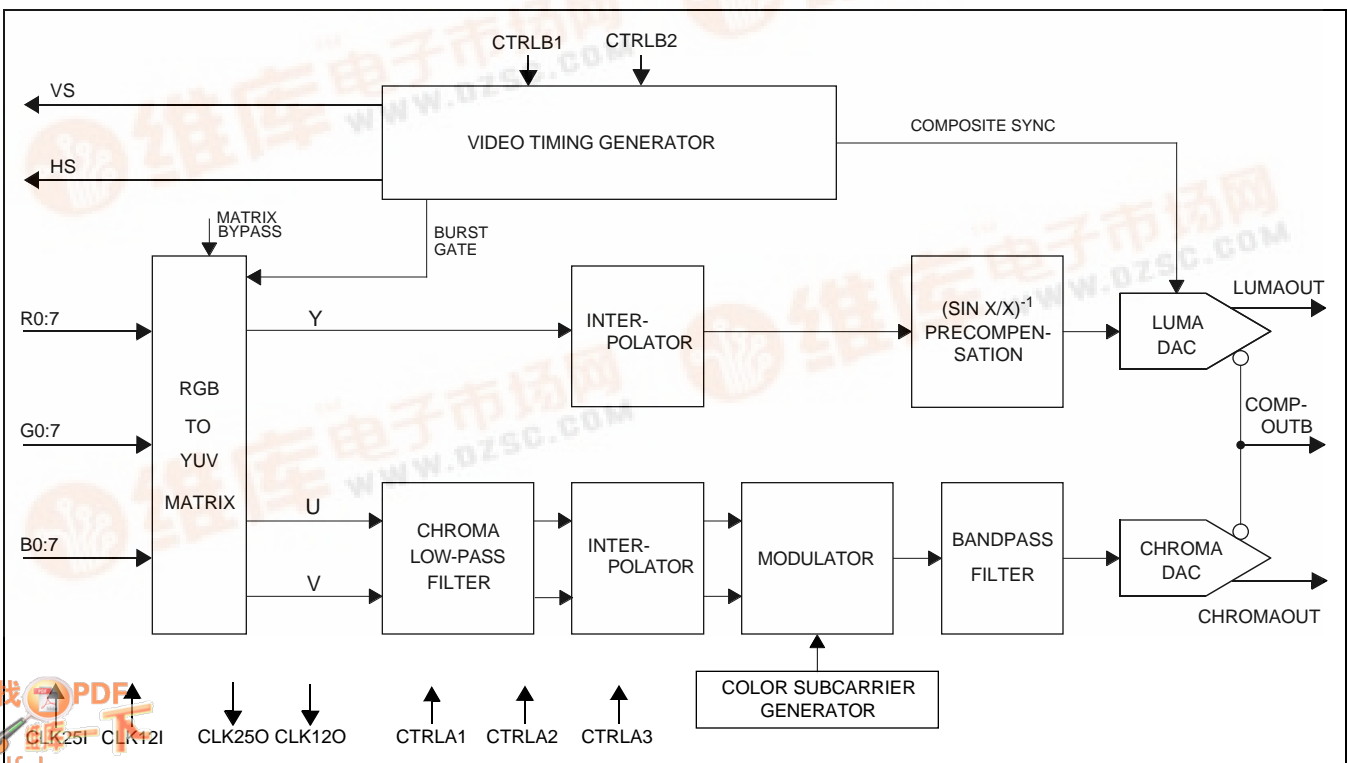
CTRLB1
CTRLB2
VS
VIDEO TIMING GENERATOR
HS
COMPOSITE SYNC
MATRIX BYPASS
BURST GATE
R0:7
G0:7
B0:7
RGB TO YUV MATRIX
Y
U
V
INTER-POLATOR
$(SIN X/X)^{-1}$ PRECOMPEN-SATION
LUMA DAC
LUMAOUT
COMP-OUTB
CHROMA LOW-PASS FILTER
INTER-POLATOR
MODULATOR
BANDPASS FILTER
CHROMA DAC
CHROMAOUT
COLOR SUBCARRIER GENERATOR
CLK25I
CLK12I
CLK25O
CLK12O
CTRLA1
CTRLA2
CTRLA3
维库电子市场网
WWW.DZSC.COM
PDF